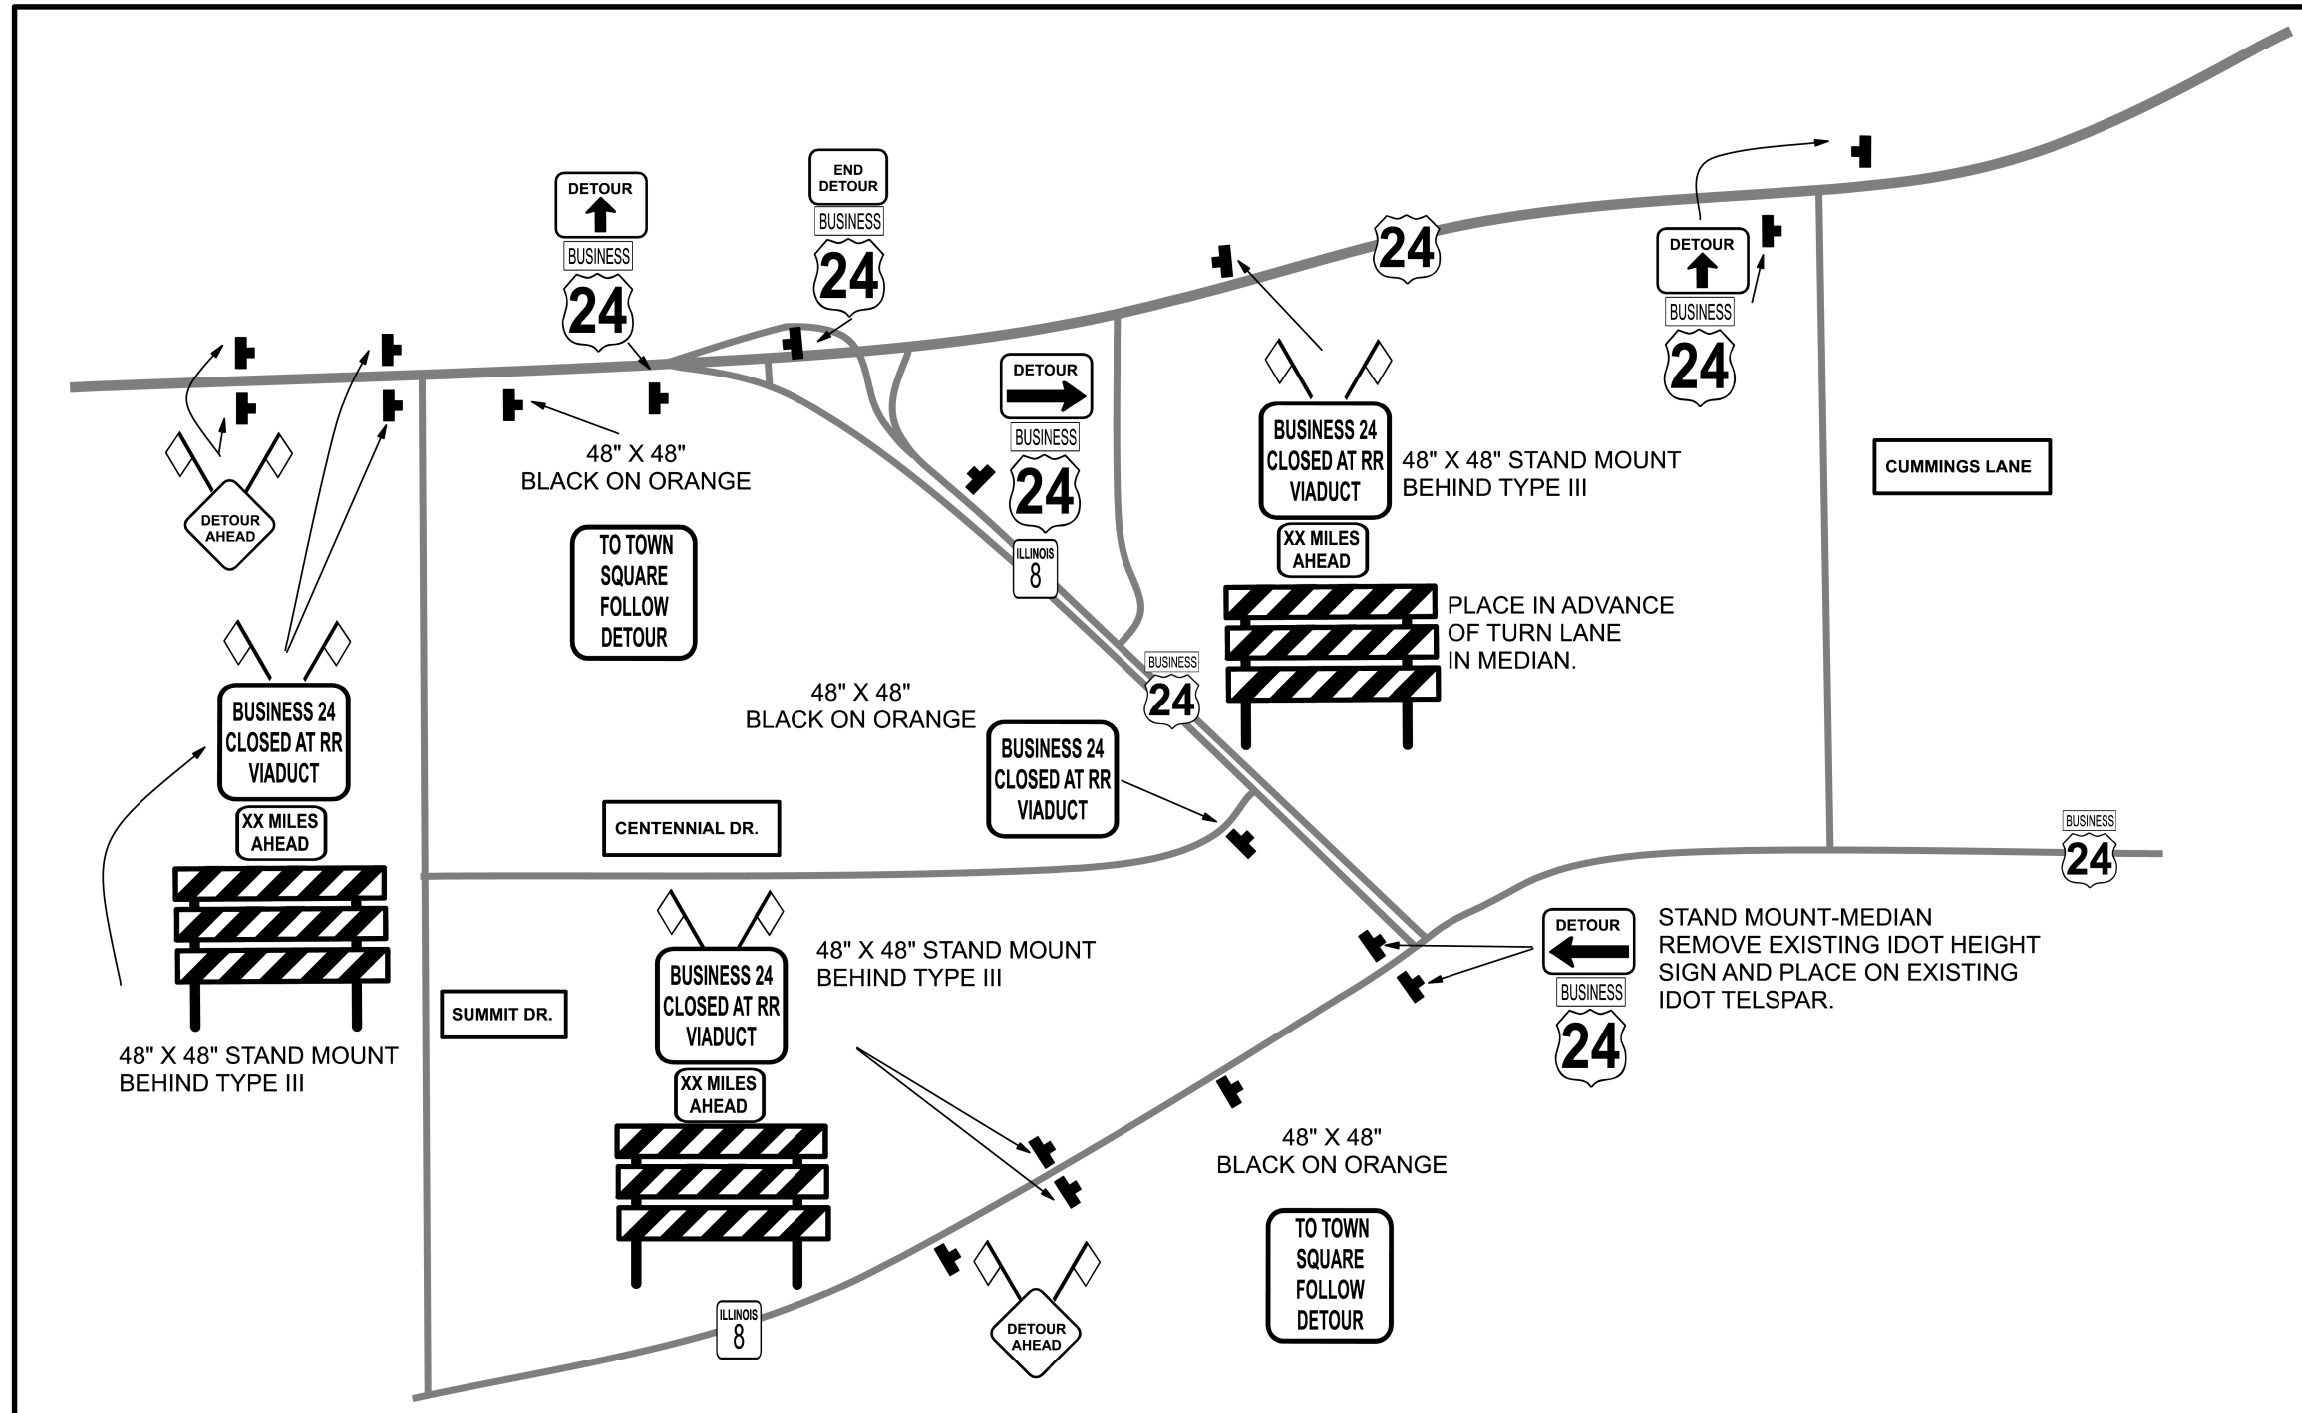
DETOUR
BUSINESS
24

END DETOUR
BUSINESS
24

24

DETOUR
BUSINESS
24

DETOUR AHEAD

48" X 48"
BLACK ON ORANGE

TO TOWN SQUARE FOLLOW DETOUR

DETOUR
BUSINESS
24

ILLINOIS
8

BUSINESS 24 CLOSED AT RR VIADUCT
XX MILES AHEAD

48" X 48" STAND MOUNT BEHIND TYPE III

PLACE IN ADVANCE OF TURN LANE IN MEDIAN.

CUMMINGS LANE

BUSINESS
24

BUSINESS 24 CLOSED AT RR VIADUCT
XX MILES AHEAD

48" X 48"
BLACK ON ORANGE

BUSINESS 24 CLOSED AT RR VIADUCT

CENTENNIAL DR.

BUSINESS
24

48" X 48" STAND MOUNT BEHIND TYPE III

SUMMIT DR.

BUSINESS 24 CLOSED AT RR VIADUCT
XX MILES AHEAD

48" X 48" STAND MOUNT BEHIND TYPE III

DETOUR
BUSINESS
24

STAND MOUNT-MEDIAN REMOVE EXISTING IDOT HEIGHT SIGN AND PLACE ON EXISTING IDOT TELSPAR.

48" X 48"
BLACK ON ORANGE

TO TOWN SQUARE FOLLOW DETOUR

ILLINOIS
8

DETOUR AHEAD